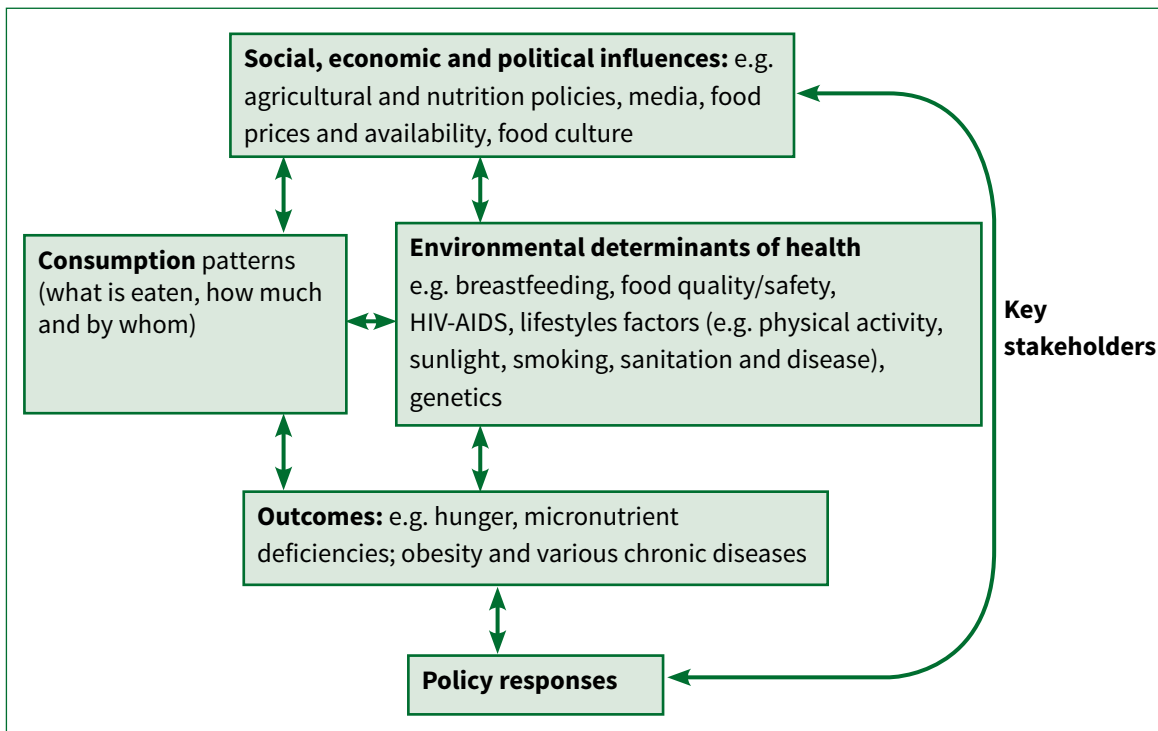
**Social, economic and political influences:** e.g. agricultural and nutrition policies, media, food prices and availability, food culture

**Consumption** patterns (what is eaten, how much and by whom)

**Environmental determinants of health** e.g. breastfeeding, food quality/safety, HIV-AIDS, lifestyles factors (e.g. physical activity, sunlight, smoking, sanitation and disease), genetics

**Key stakeholders**

**Outcomes:** e.g. hunger, micronutrient deficiencies; obesity and various chronic diseases

**Policy responses**